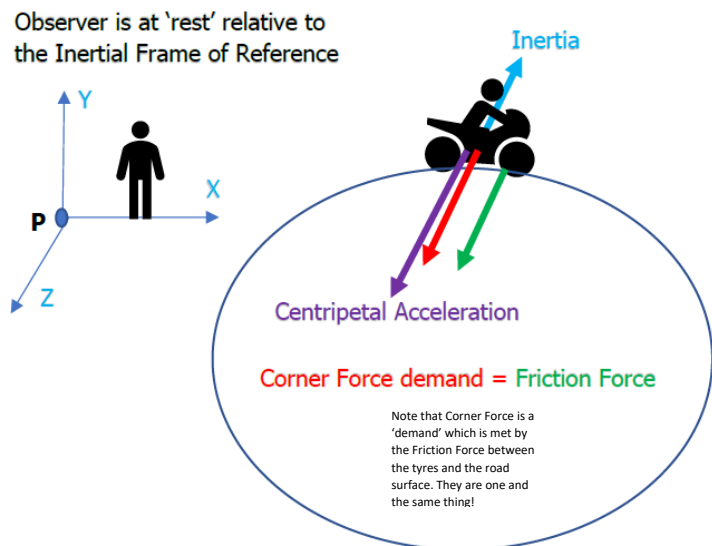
Observer is at 'rest' relative to the Inertial Frame of Reference

Y

X

P

Z

Inertia

Centripetal Acceleration

Corner Force demand = Friction Force

Note that Corner Force is a 'demand' which is met by the Friction Force between the tyres and the road surface. They are one and the same thing!